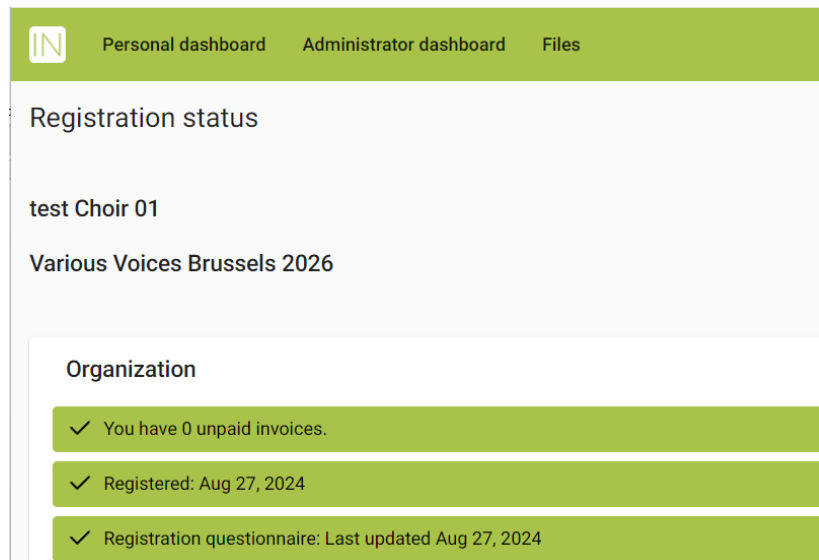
IN Personal dashboard Administrator dashboard Files

Registration status

test Choir 01

Various Voices Brussels 2026

Organization

You have 0 unpaid invoices.

Registered: Aug 27, 2024

Registration questionnaire: Last updated Aug 27, 2024